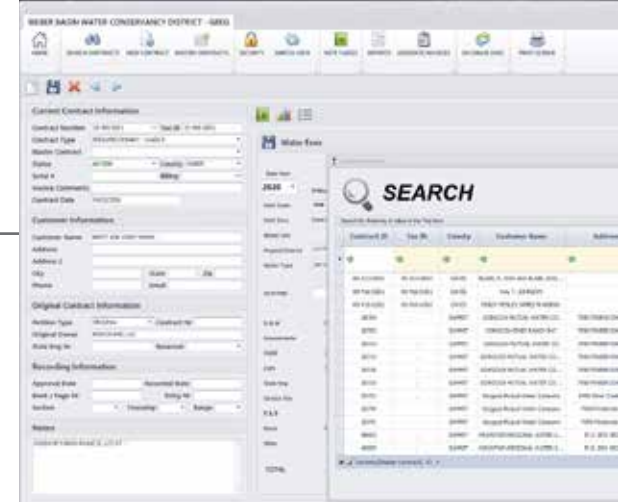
WEBER BASIN WATER CONSERVANCY DISTRICT - GREG

HOME

Current Contract Information

Contract Number
Contract Type
Master Contract
Status
Serial #
Invoice Comments
Contract Date

Customer Information

Customer Name
Address
Address 2
City
State
Zip
Phone
Email

Original Contract Information

Petition Type
Original Owner

Recording Information

Approval Date
Recorded Date
Book / Page #
Entry #
Section
Township
Range

Notes

Water Fees

2020

TOTAL

SEARCH

Contract ID
Tax ID
County
Customer Name
Address

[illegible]